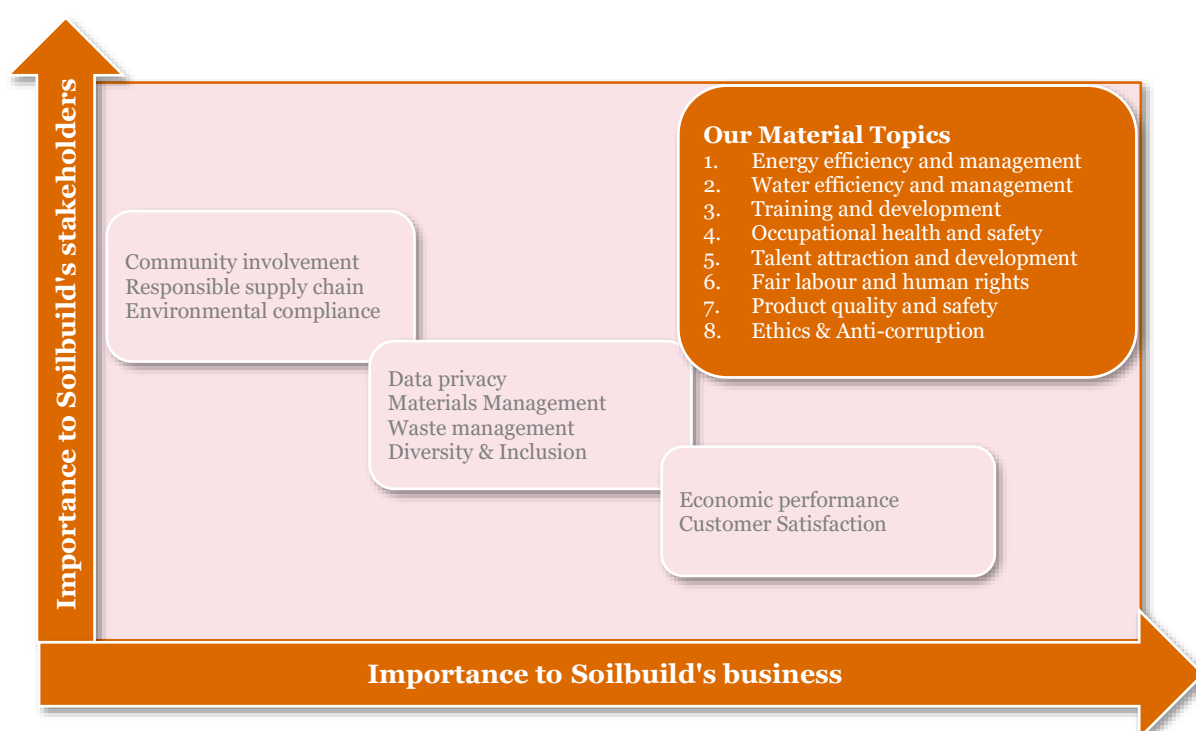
Importance to Soilbuild's stakeholders

Our Material Topics
1. Energy efficiency and management
2. Water efficiency and management
3. Training and development
4. Occupational health and safety
5. Talent attraction and development
6. Fair labour and human rights
7. Product quality and safety
8. Ethics & Anti-corruption

Community involvement
Responsible supply chain
Environmental compliance

Data privacy
Materials Management
Waste management
Diversity & Inclusion

Economic performance
Customer Satisfaction

Importance to Soilbuild's business